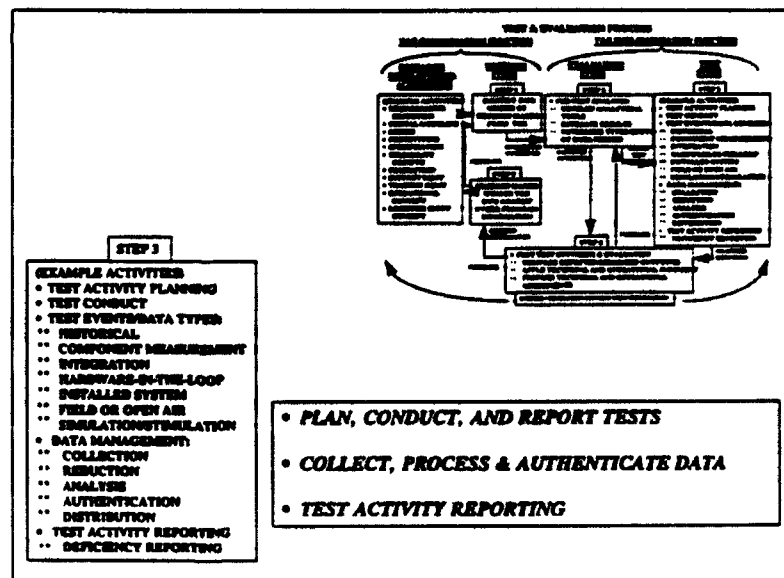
TEST & EVALUATION PROCESS

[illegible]

STEP 3

(EXAMPLE ACTIVITIES)
• TEST ACTIVITY PLANNING
• TEST CONDUCT
• TEST EVENTS/DATA TYPES:
•• HISTORICAL
•• COMPONENT MEASUREMENT
•• INTEGRATION
•• HARDWARE-IN-THE-LOOP
•• INSTALLED SYSTEM
•• FIELD OR OPEN AIR SIMULATION/STIMULATION
• DATA MANAGEMENT:
•• COLLECTION
•• REDUCTION
•• ANALYSIS
•• AUTHENTICATION
•• DISTRIBUTION
• TEST ACTIVITY REPORTING
•• DEFICIENCY REPORTING

• PLAN, CONDUCT, AND REPORT TESTS

• COLLECT, PROCESS & AUTHENTICATE DATA

• TEST ACTIVITY REPORTING